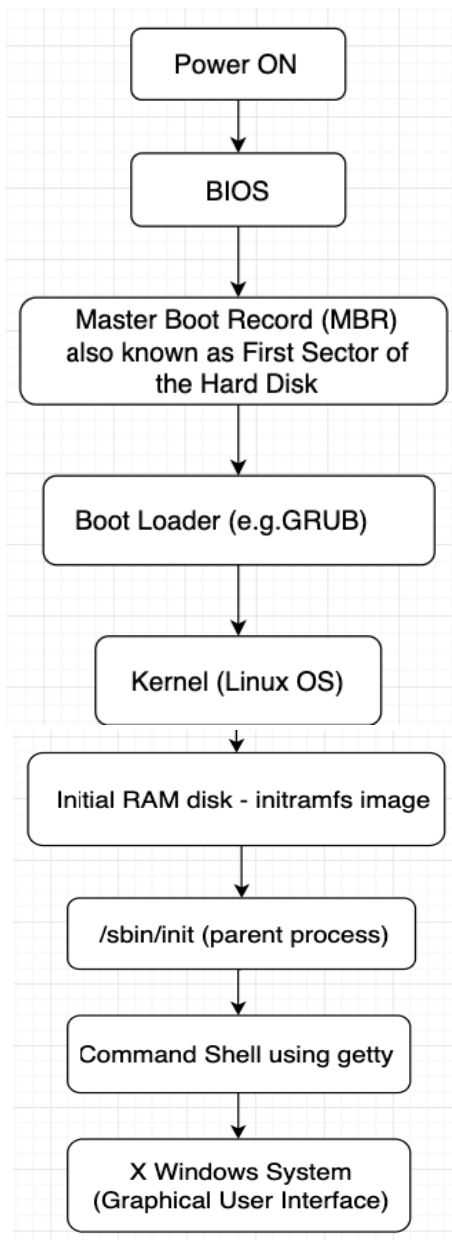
Power ON

BIOS

Master Boot Record (MBR) also known as First Sector of the Hard Disk

Boot Loader (e.g.GRUB)

Kernel (Linux OS)

Initial RAM disk - initramfs image

/sbin/init (parent process)

Command Shell using getty

X Windows System (Graphical User Interface)